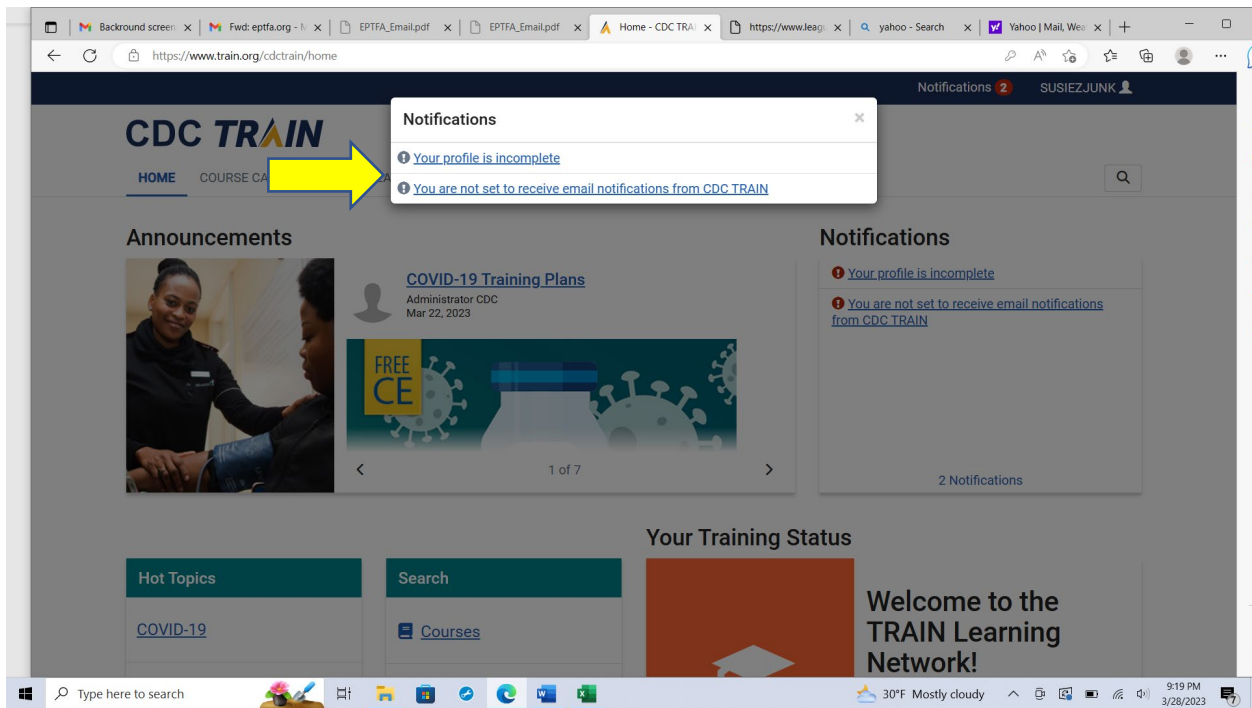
Backround screen × | Fwd: eptfa.org - × | EPTFA_Email.pdf × | EPTFA_Email.pdf × | Home - CDC TRA × | https://www.leag × | yahoo - Search × | Yahoo | Mail, Wea × | +

https://www.train.org/cdctrain/home

Notifications 2 SUSIEZJUNK

CDC TRAIN

HOME COURSE CA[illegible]

Notifications ×

Your profile is incomplete

You are not set to receive email notifications from CDC TRAIN

Announcements

COVID-19 Training Plans
Administrator CDC
Mar 22, 2023

FREE CE

1 of 7

Notifications

Your profile is incomplete

You are not set to receive email notifications from CDC TRAIN

2 Notifications

Your Training Status

Hot Topics

COVID-19

Search

Courses

Welcome to the TRAIN Learning Network!

Type here to search

30°F Mostly cloudy

9:19 PM
3/28/2023

7